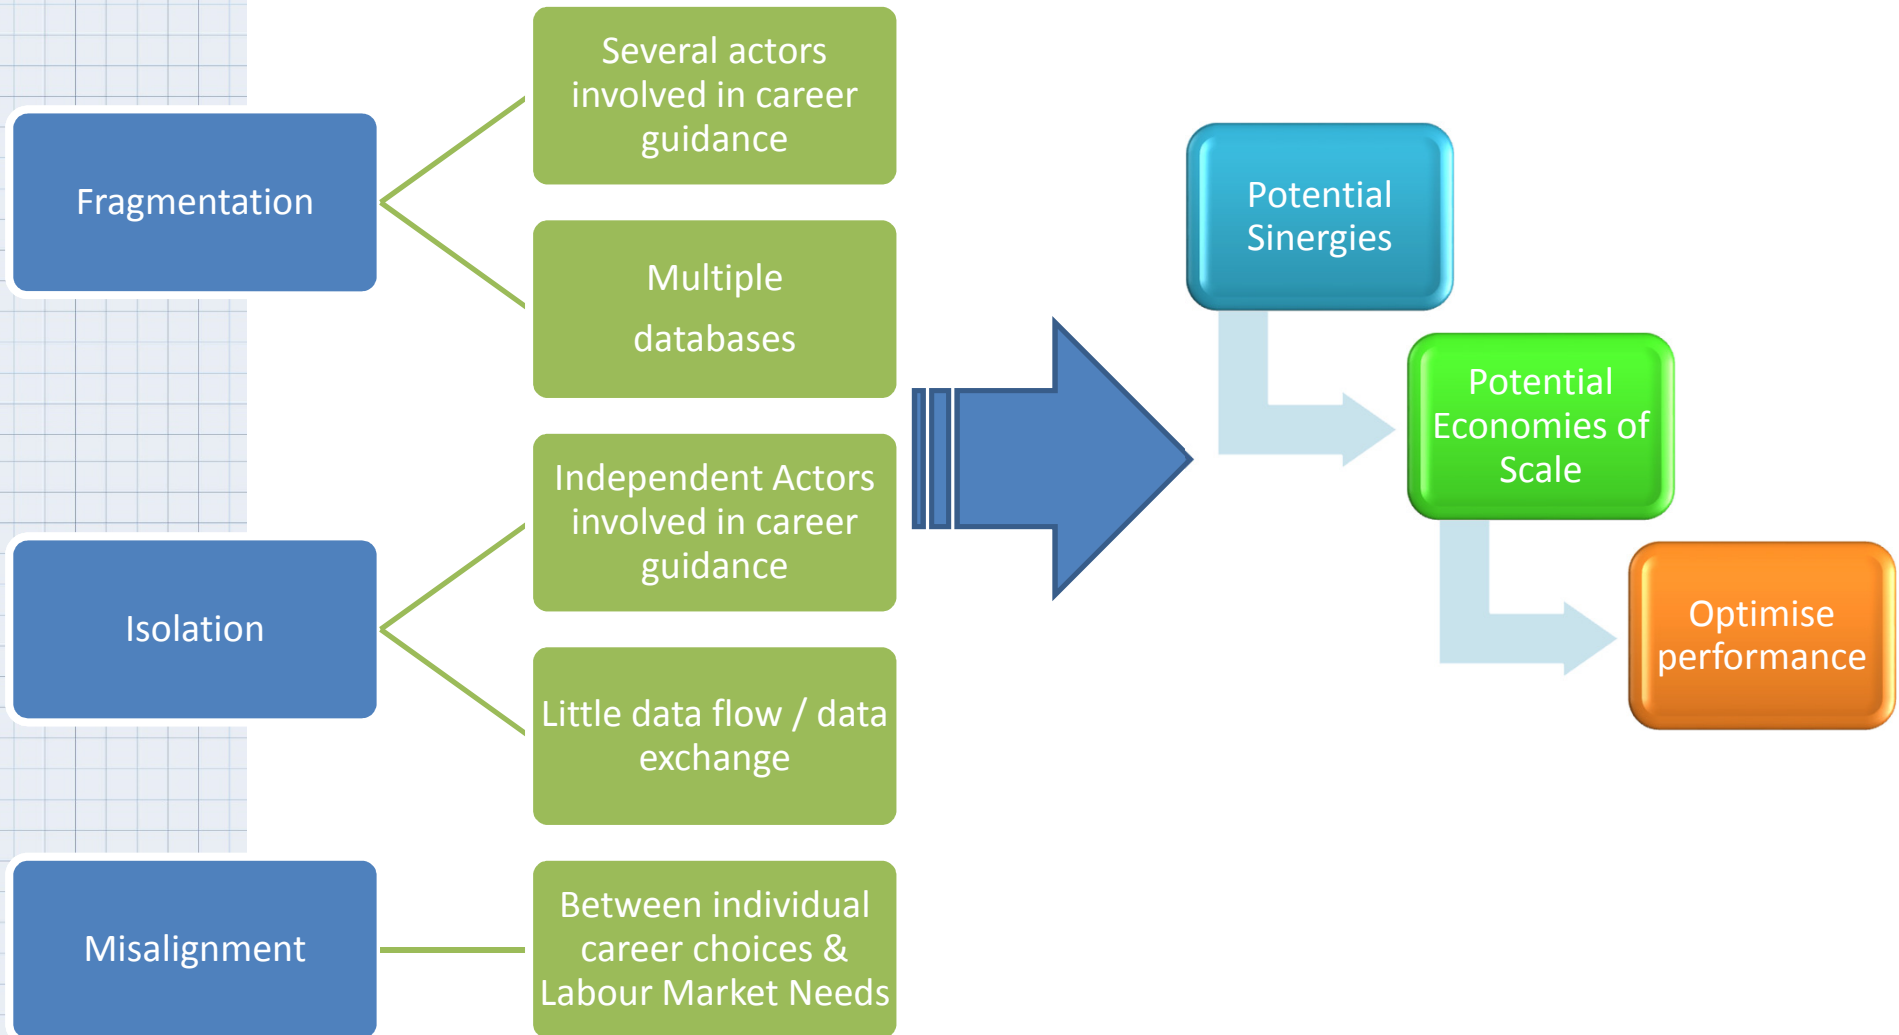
Fragmentation

Several actors involved in career guidance

Multiple databases

Isolation

Independent Actors involved in career guidance

Little data flow / data exchange

Misalignment

Between individual career choices & Labour Market Needs

Potential Synergies

Potential Economies of Scale

Optimise performance